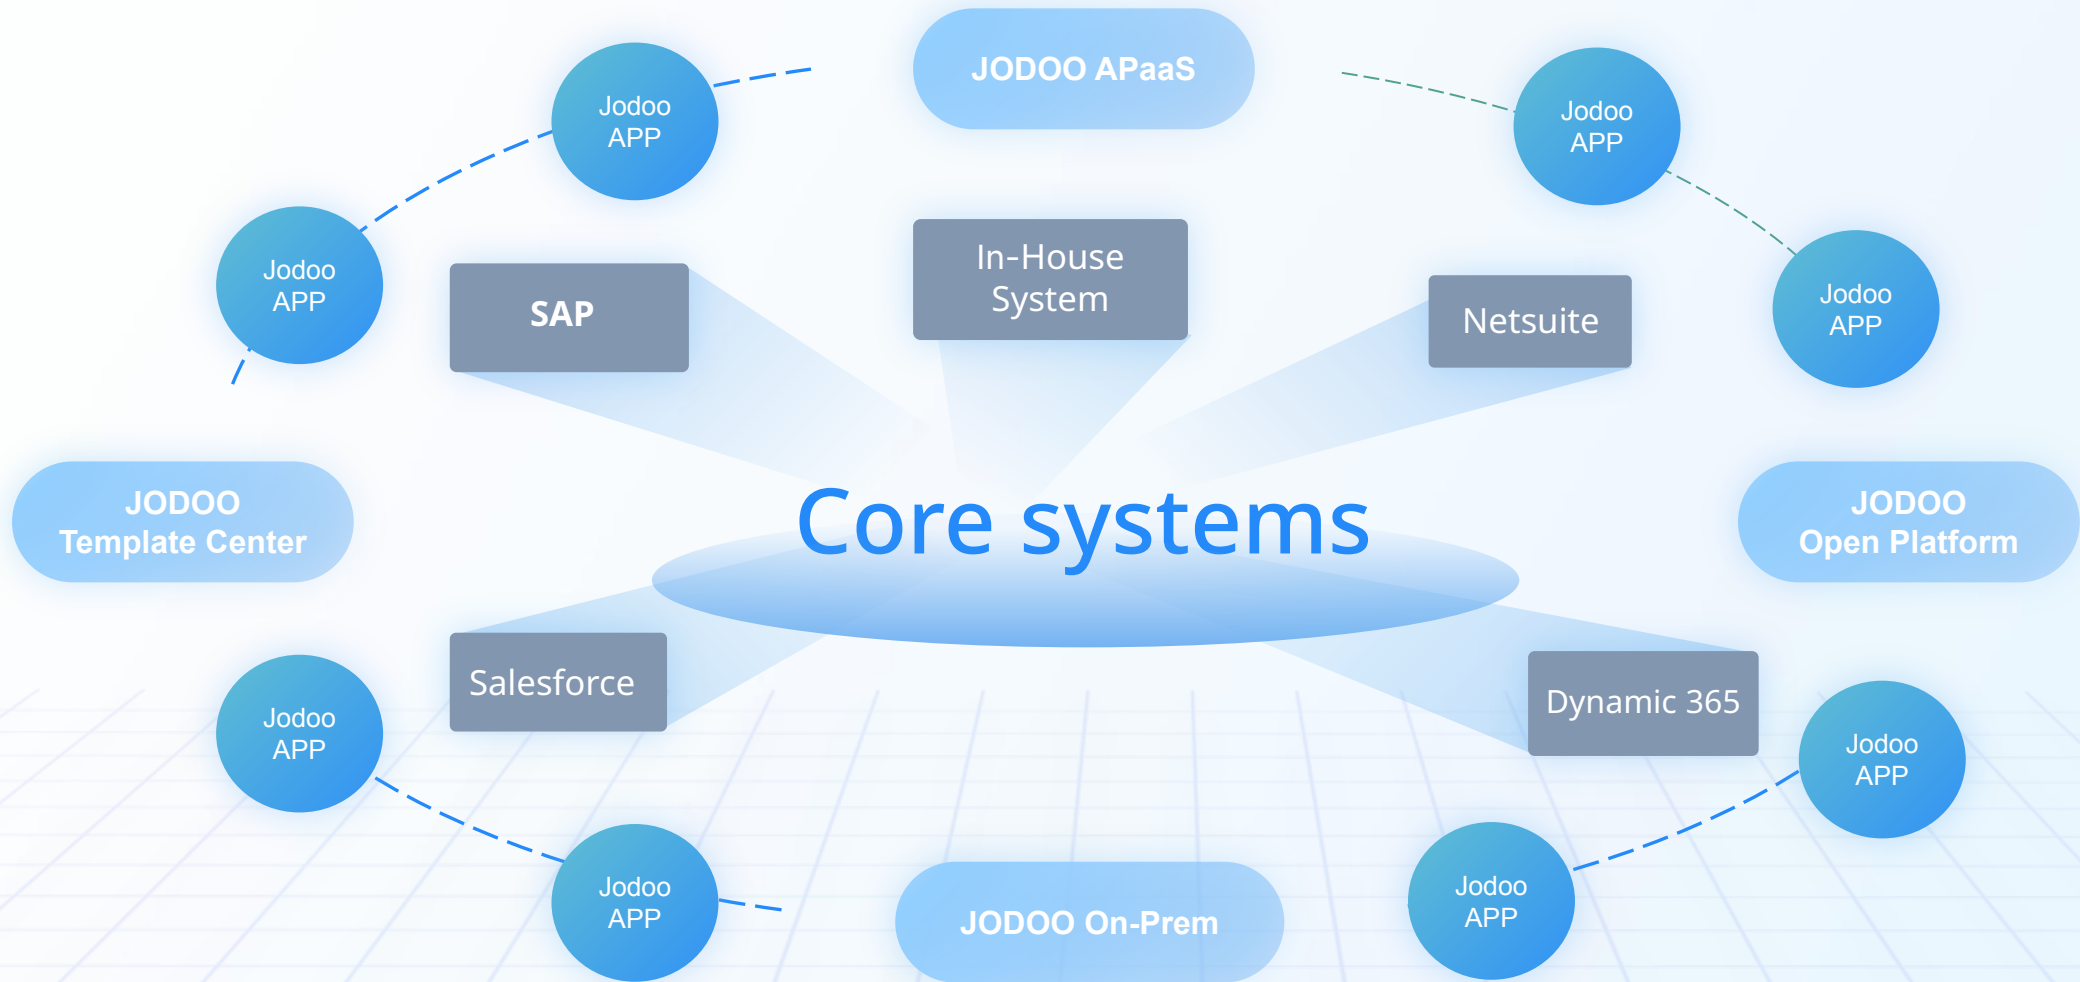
JODOO APaaS

Jodoo APP

Jodoo APP

Jodoo APP

Jodoo APP

SAP

In-House System

Netsuite

JODOO Template Center

Core systems

JODOO Open Platform

Salesforce

Dynamic 365

Jodoo APP

Jodoo APP

Jodoo APP

Jodoo APP

JODOO On-Prem